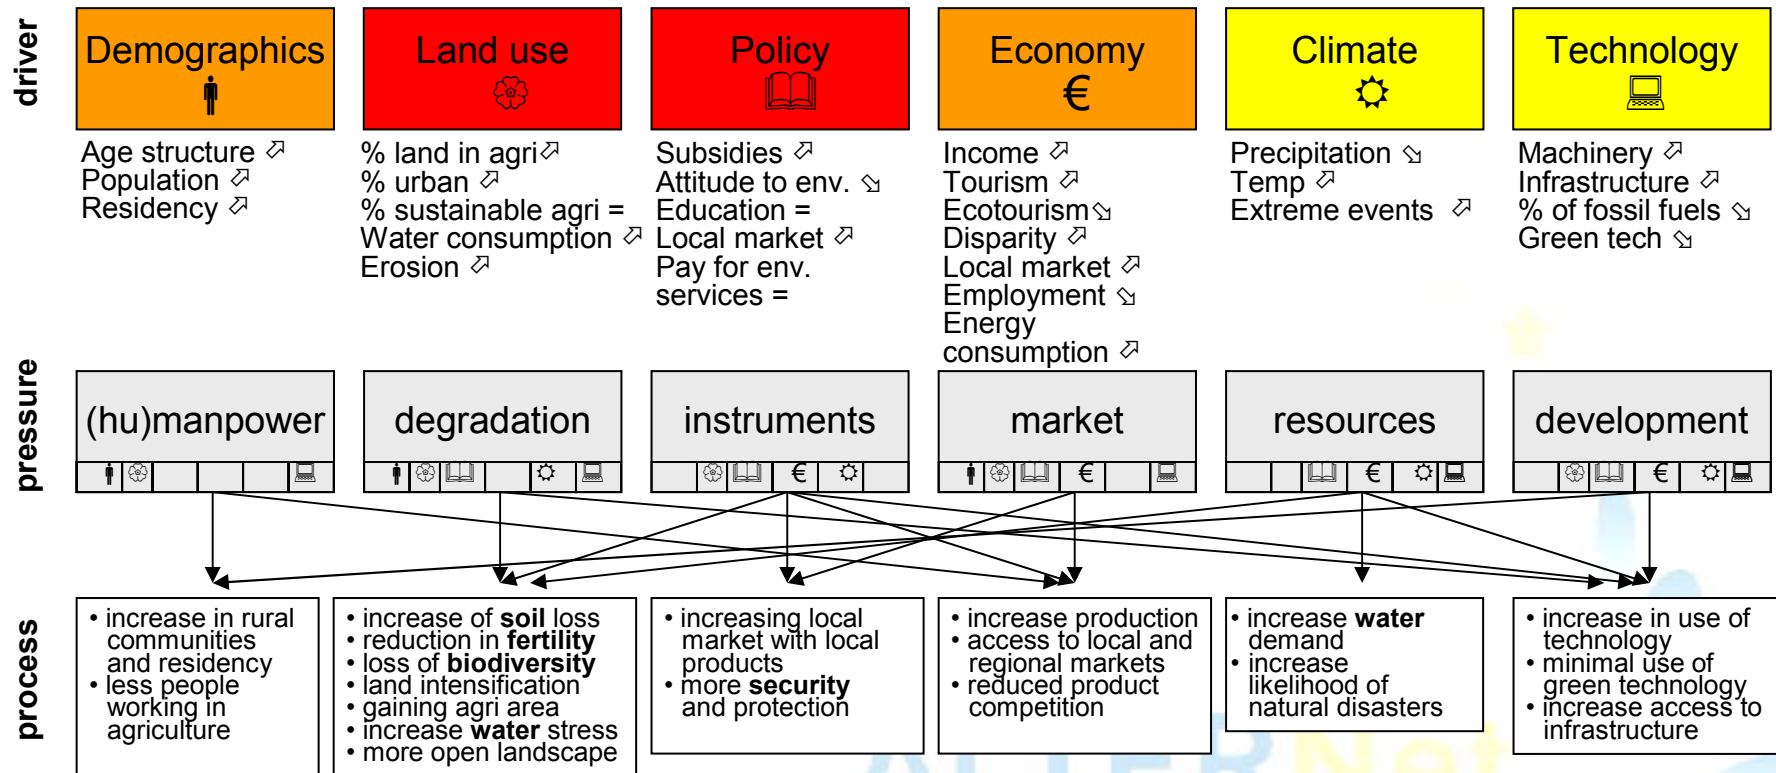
driver

Demographics

Land use

Policy

Economy
€

Climate

Technology

Age structure ⬀
Population ⬀
Residency ⬀

% land in agri ⬀
% urban ⬀
% sustainable agri =
Water consumption ⬀
Erosion ⬀

Subsidies ⬀
Attitude to env. ⬂
Education =
Local market ⬀
Pay for env. services =

Income ⬀
Tourism ⬀
Ecotourism ⬂
Disparity ⬀
Local market ⬀
Employment ⬂
Energy consumption ⬀

Precipitation ⬂
Temp ⬀
Extreme events ⬀

Machinery ⬀
Infrastructure ⬀
% of fossil fuels ⬂
Green tech ⬂

pressure

(hu)manpower

degradation

instruments

market
€

resources
€

development
€

€

process

• increase in rural communities and residency
• less people working in agriculture

• increase of **soil** loss
• reduction in **fertility**
• loss of **biodiversity**
• land intensification
• gaining agri area
• increase **water** stress
• more open landscape

• increasing local market with local products
• more **security** and protection

• increase production
• access to local and regional markets
• reduced product competition

• increase **water** demand
• increase likelihood of natural disasters

• increase in use of technology
• minimal use of green technology
• increase access to infrastructure